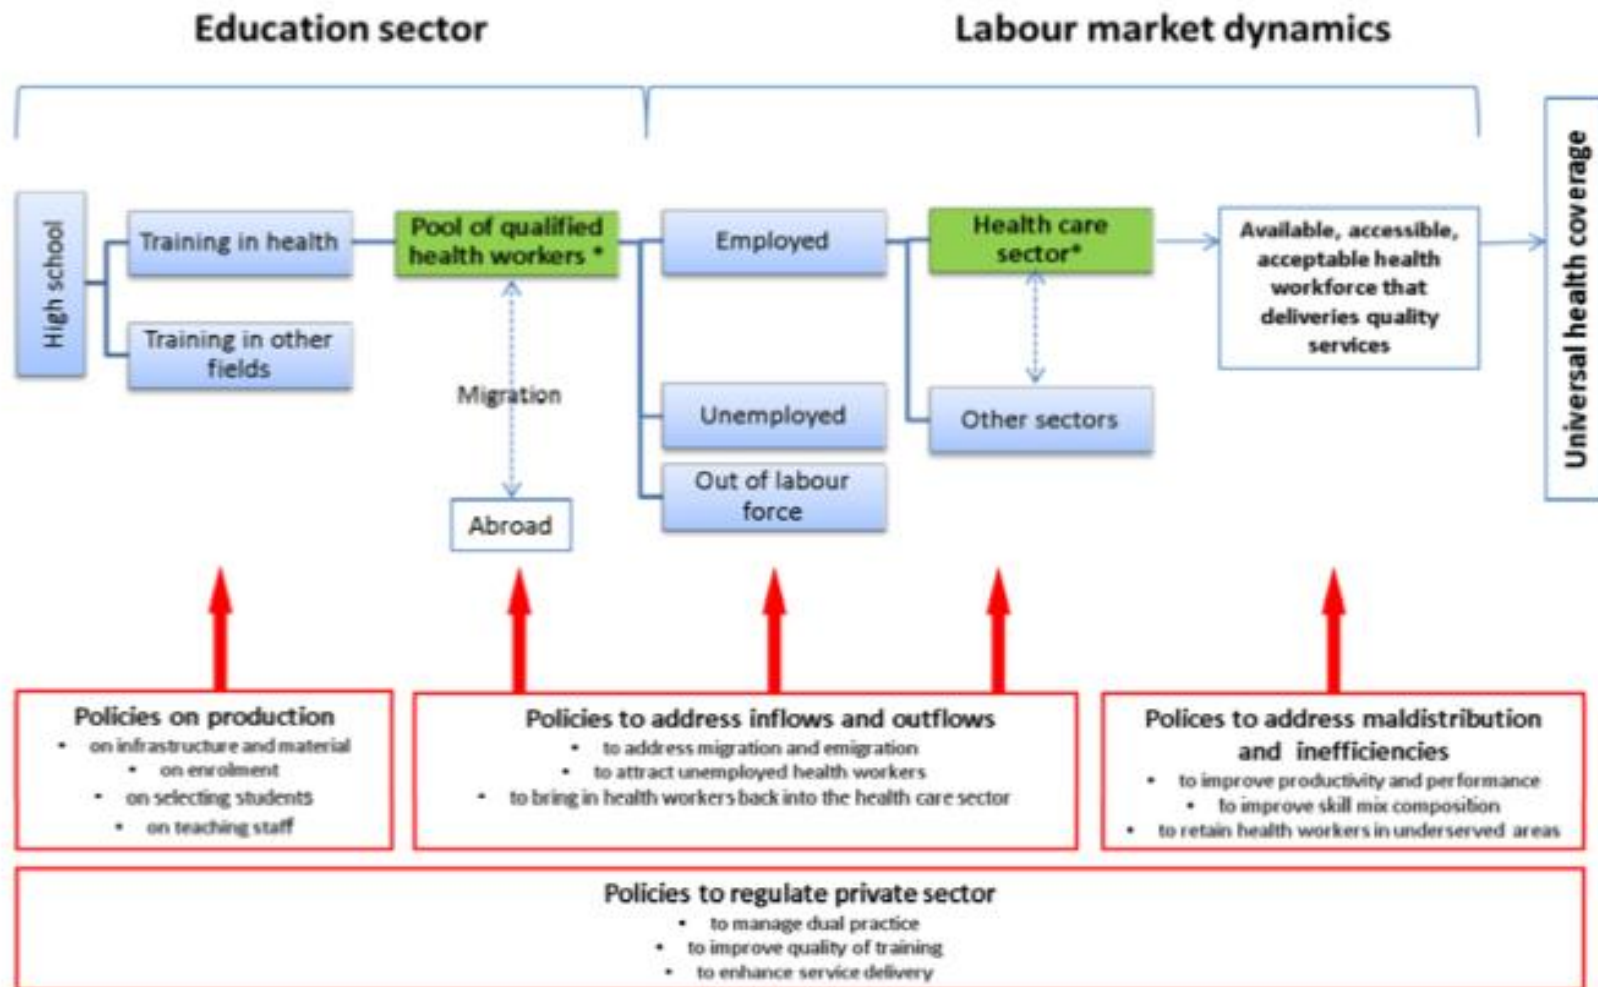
Education sector

Labour market dynamics

High school

Training in health

Training in other fields

Pool of qualified health workers *

Migration

Abroad

Employed

Unemployed

Out of labour force

Health care sector*

Other sectors

Available, accessible, acceptable health workforce that deliveries quality services

Universal health coverage

Policies on production
• on infrastructure and material
• on enrolment
• on selecting students
• on teaching staff

Policies to address inflows and outflows
• to address migration and emigration
• to attract unemployed health workers
• to bring in health workers back into the health care sector

Polices to address maldistribution and inefficiencies
• to improve productivity and performance
• to improve skill mix composition
• to retain health workers in underserved areas

Policies to regulate private sector
• to manage dual practice
• to improve quality of training
• to enhance service delivery